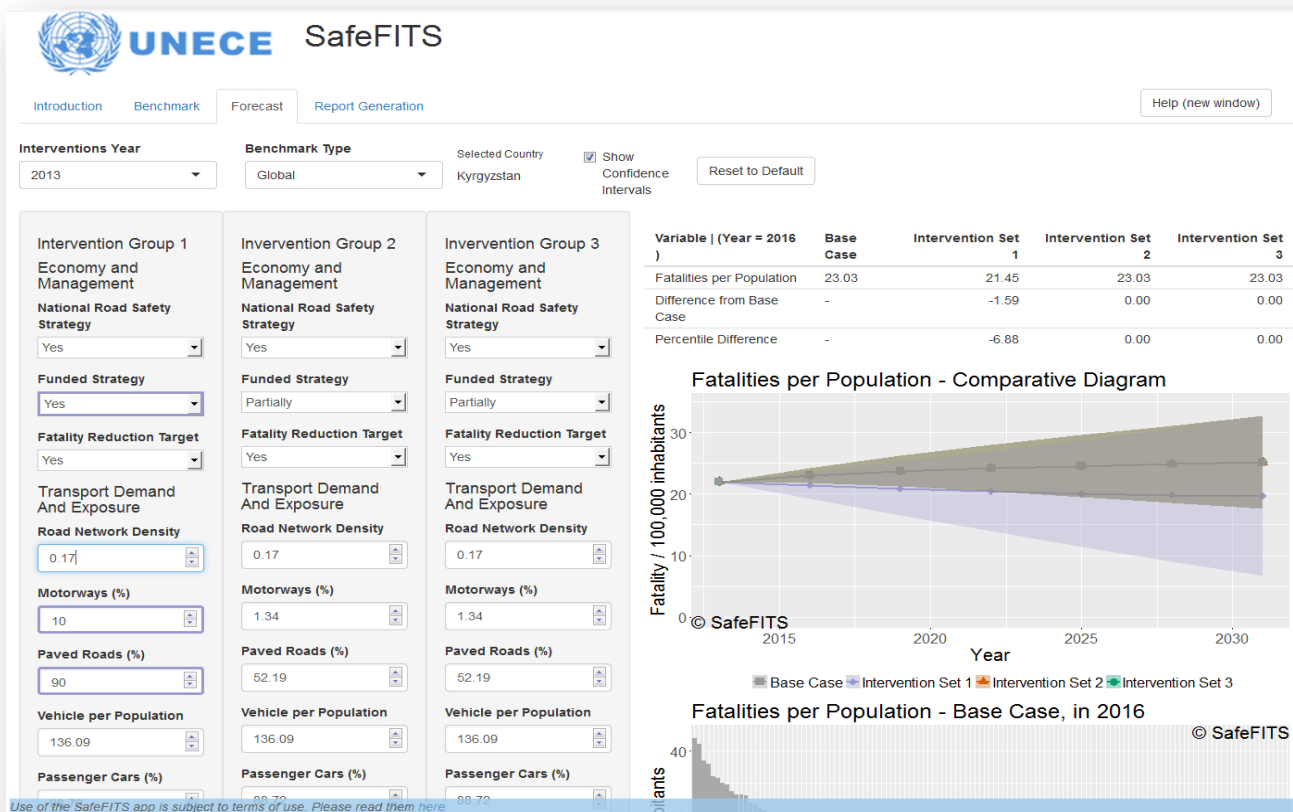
UNECE SafeFITS

Introduction Benchmark Forecast Report Generation

Help (new window)

Interventions Year
2013

Benchmark Type
Global

Selected Country
Kyrgyzstan

Show Confidence Intervals

Reset to Default

Intervention Group 1
Economy and Management
National Road Safety Strategy
Yes
Funded Strategy
Yes
Fatality Reduction Target
Yes
Transport Demand And Exposure
Road Network Density
0.17
Motorways (%)
10
Paved Roads (%)
90
Vehicle per Population
136.09
Passenger Cars (%)

Invervention Group 2
Economy and Management
National Road Safety Strategy
Yes
Funded Strategy
Partially
Fatality Reduction Target
Yes
Transport Demand And Exposure
Road Network Density
0.17
Motorways (%)
1.34
Paved Roads (%)
52.19
Vehicle per Population
136.09
Passenger Cars (%)
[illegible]

Invervention Group 3
Economy and Management
National Road Safety Strategy
Yes
Funded Strategy
Partially
Fatality Reduction Target
Yes
Transport Demand And Exposure
Road Network Density
0.17
Motorways (%)
1.34
Paved Roads (%)
52.19
Vehicle per Population
136.09
Passenger Cars (%)
88.72

| Variable \| (Year = 2016 ) | Base Case | Intervention Set 1 | Intervention Set 2 | Intervention Set 3 |
|---|---|---|---|---|
| Fatalities per Population | 23.03 | 21.45 | 23.03 | 23.03 |
| Difference from Base Case | - | -1.59 | 0.00 | 0.00 |
| Percentile Difference | - | -6.88 | 0.00 | 0.00 |

Fatalities per Population - Comparative Diagram
Fatality / 100,000 inhabitants
30
20
10
0
© SafeFITS
2015 2020 2025 2030
Year
Base Case Intervention Set 1 Intervention Set 2 Intervention Set 3

Fatalities per Population - Base Case, in 2016
© SafeFITS
40
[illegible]bitants

Use of the SafeFITS app is subject to terms of use. Please read them here